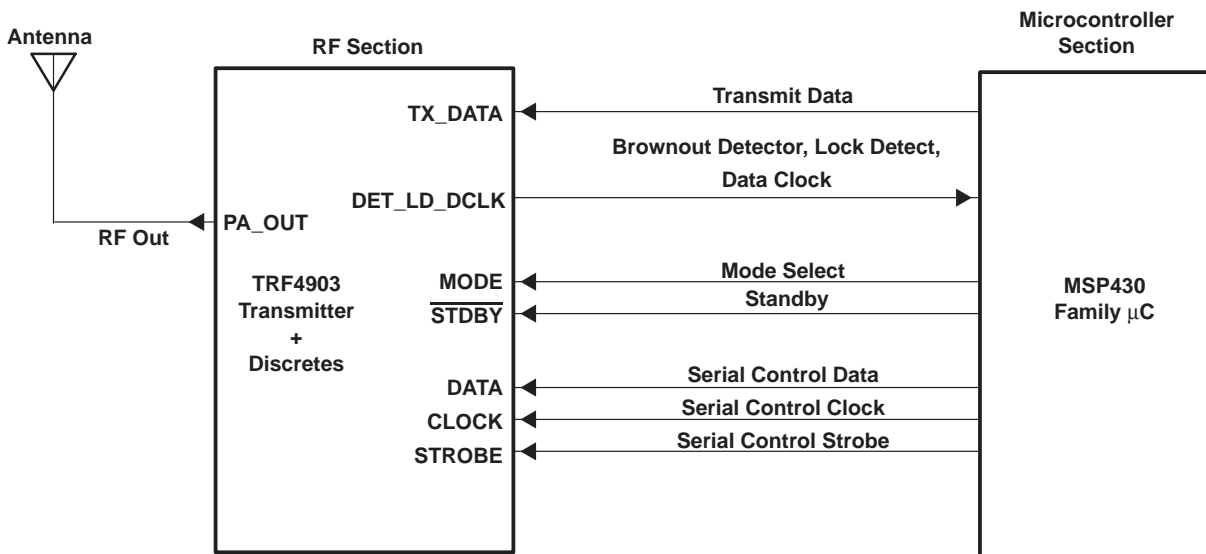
Antenna

RF Section

Microcontroller Section

TX_DATA

Transmit Data

Brownout Detector, Lock Detect, Data Clock

DET_LD_DCLK

PA_OUT

RF Out

TRF4903 Transmitter + Discretes

MODE

$\overline{STDBY}$

Mode Select

Standby

MSP430 Family $\mu$C

DATA

CLOCK

STROBE

Serial Control Data

Serial Control Clock

Serial Control Strobe